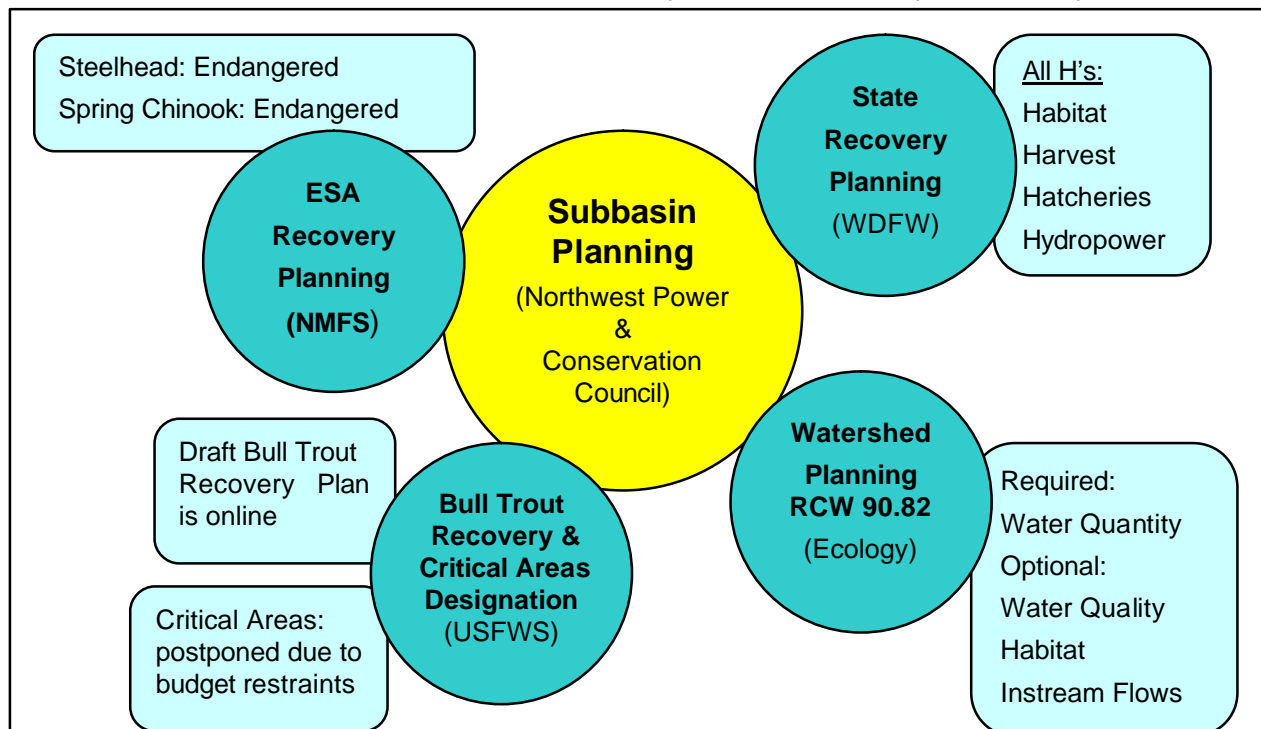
Steelhead: Endangered
Spring Chinook: Endangered

ESA Recovery Planning (NMFS)

Subbasin Planning
(Northwest Power & Conservation Council)

State Recovery Planning
(WDFW)

All H's:
Habitat
Harvest
Hatcheries
Hydropower

Draft Bull Trout Recovery Plan is online

Bull Trout Recovery & Critical Areas Designation
(USFWS)

Critical Areas: postponed due to budget restraints

Watershed Planning RCW 90.82
(Ecology)

Required:
Water Quantity
Optional:
Water Quality
Habitat
Instream Flows